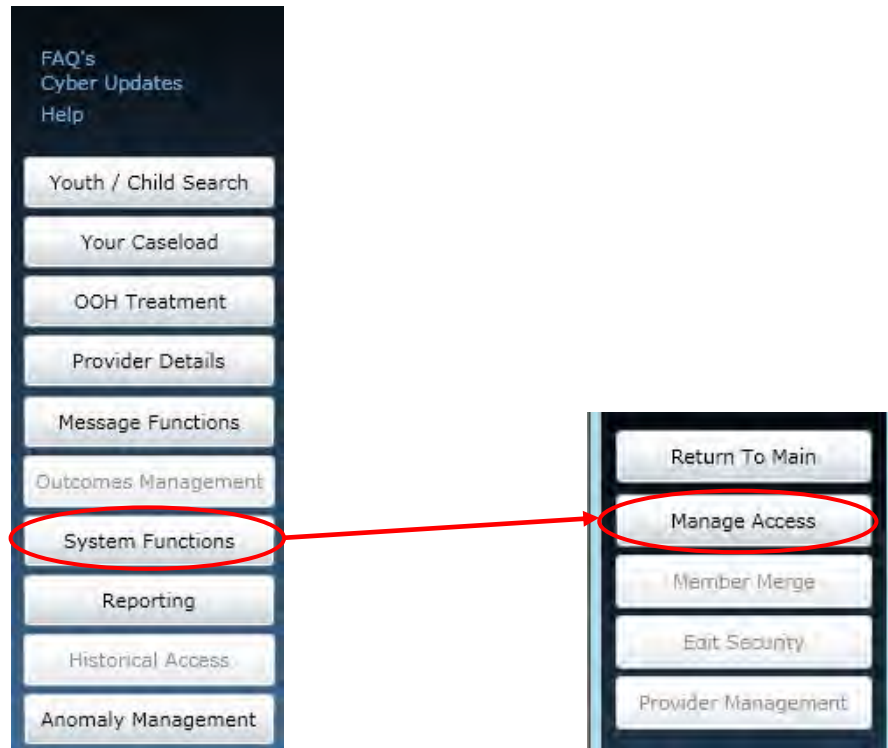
FAQ's
Cyber Updates
Help

Youth / Child Search
Your Caseload
OOH Treatment
Provider Details
Message Functions
Outcomes Management
System Functions
Reporting
Historical Access
Anomaly Management

Return To Main
Manage Access
Member Merge
Edit Security
Provider Management